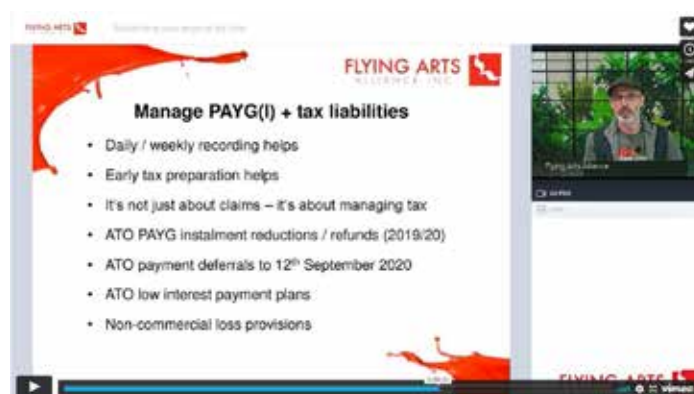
FLYING ARTS

FLYING ARTS
ALLIANCE INC

Manage PAYG(I) + tax liabilities

- Daily / weekly recording helps
- Early tax preparation helps
- It's not just about claims – it's about managing tax
- ATO PAYG instalment reductions / refunds (2019/20)
- ATO payment deferrals to 12$^{th}$ September 2020
- ATO low interest payment plans
- Non-commercial loss provisions

Flying Arts Alliance

FLYING ARTS

vimeo